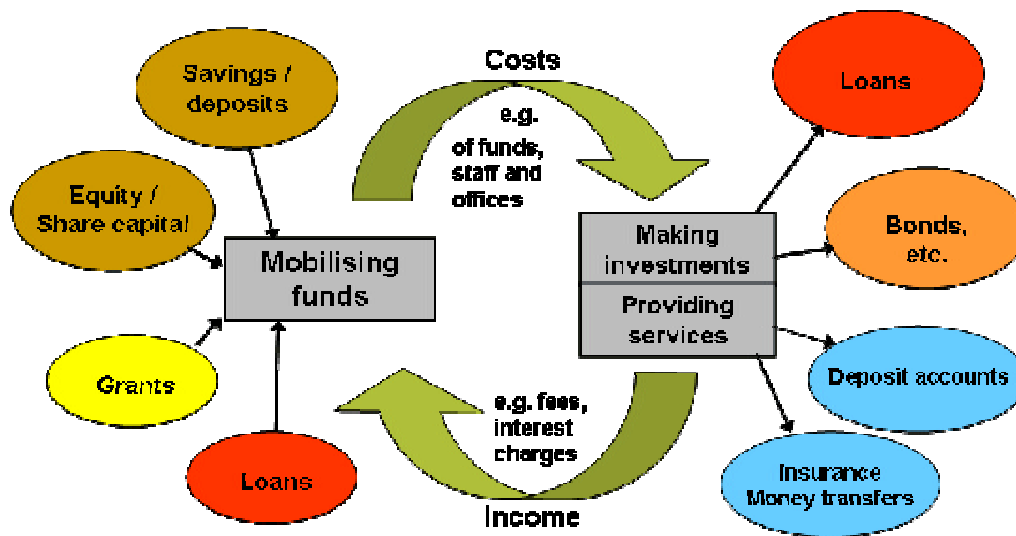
Savings / deposits

Equity / Share capital

Grants

Loans

Mobilising funds

Costs

e.g. of funds, staff and offices

Making investments

Providing services

e.g. fees, interest charges

Income

Loans

Bonds, etc.

Deposit accounts

Insurance Money transfers